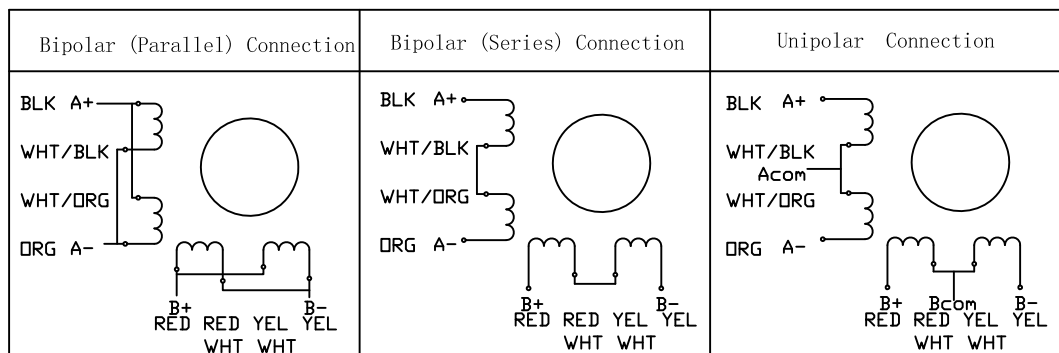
| Bipolar (Parallel) Connection | Bipolar (Series) Connection | Unipolar Connection |
|---|---|---|
| BLK A+<br>WHT/BLK<br>WHT/ORG<br>ORG A-<br>B+ RED<br>RED WHT<br>YEL WHT<br>B- YEL | BLK A+<br>WHT/BLK<br>WHT/ORG<br>ORG A-<br>B+ RED<br>RED WHT<br>YEL WHT<br>B- YEL | BLK A+<br>WHT/BLK<br>Acom<br>WHT/ORG<br>ORG A-<br>B+ RED<br>Bcom<br>RED WHT<br>YEL WHT<br>B- YEL |